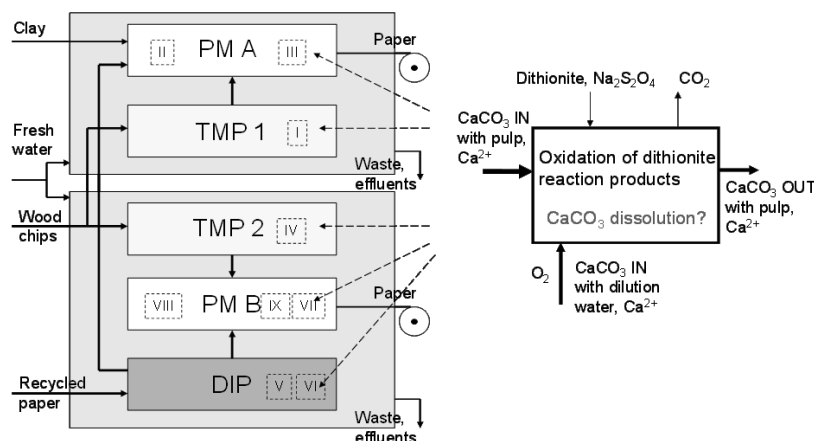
Clay

PM A

II

III

Paper

TMP 1

I

Fresh water

Waste, effluents

Wood chips

TMP 2

IV

PM B

VIII

IX

VII

Paper

Recycled paper

DIP

V

VI

Waste, effluents

Dithionite, $Na_2S_2O_4$

$CO_2$

$CaCO_3$ IN with pulp, $Ca^{2+}$

Oxidation of dithionite reaction products

$CaCO_3$ dissolution?

$CaCO_3$ OUT with pulp, $Ca^{2+}$

$O_2$

$CaCO_3$ IN with dilution water, $Ca^{2+}$